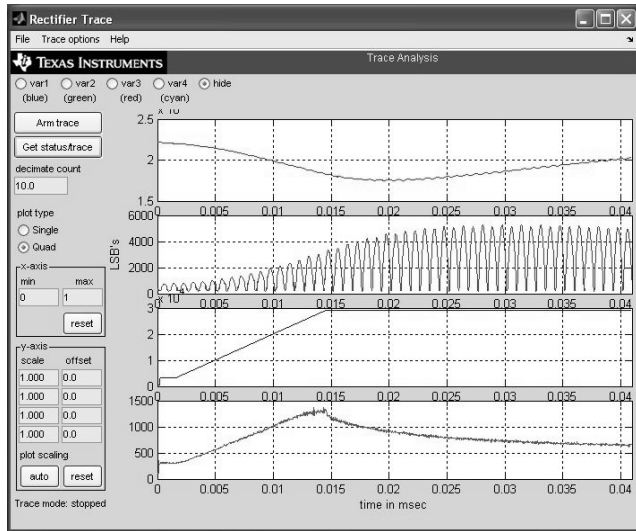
Rectifier Trace

File Trace options Help

Texas Instruments

Trace Analysis

var1 (blue) var2 (green) var3 (red) var4 (cyan) hide

Arm trace

Get status/trace

decimate count

10.0

plot type

Single

Quad

x-axis

min max

0 1

reset

y-axis

scale offset

1.000 0.0

1.000 0.0

1.000 0.0

1.000 0.0

plot scaling

auto reset

Trace mode: stopped

x 10

2.5

2

1.5

0 0.005 0.01 0.015 0.02 0.025 0.03 0.035 0.04

6000

4000

LSB's

2000

0

x 10

0 0.005 0.01 0.015 0.02 0.025 0.03 0.035 0.04

3

2

1

0

0 0.005 0.01 0.015 0.02 0.025 0.03 0.035 0.04

1500

1000

500

0

0 0.005 0.01 0.015 0.02 0.025 0.03 0.035 0.04

time in msec